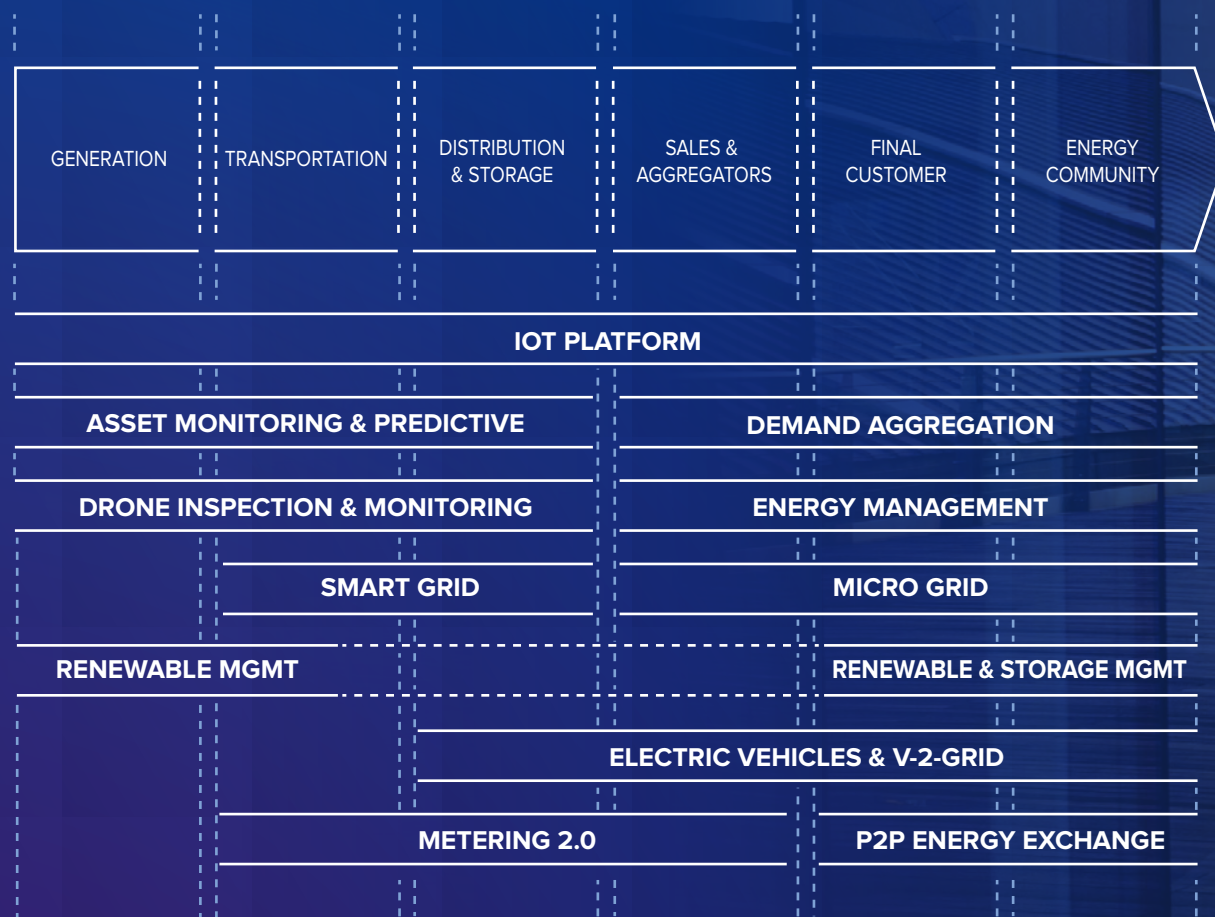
GENERATION

TRANSPORTATION

DISTRIBUTION & STORAGE

SALES & AGGREGATORS

FINAL CUSTOMER

ENERGY COMMUNITY

IOT PLATFORM

ASSET MONITORING & PREDICTIVE

DEMAND AGGREGATION

DRONE INSPECTION & MONITORING

ENERGY MANAGEMENT

SMART GRID

MICRO GRID

RENEWABLE MGMT

RENEWABLE & STORAGE MGMT

ELECTRIC VEHICLES & V-2-GRID

METERING 2.0

P2P ENERGY EXCHANGE